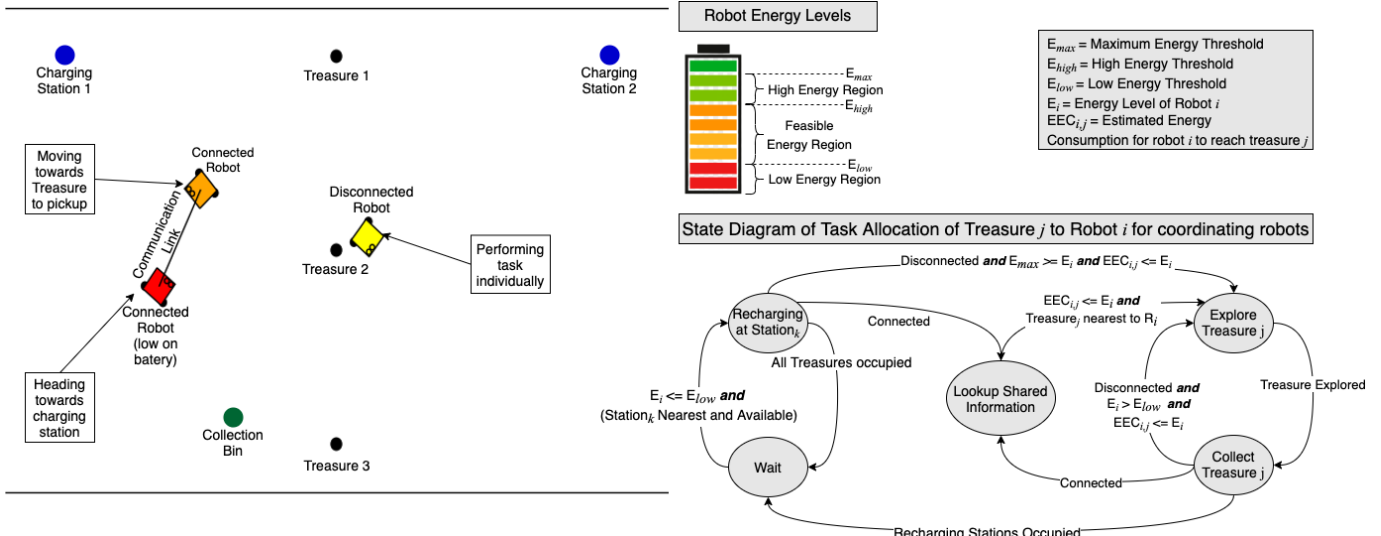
Charging Station 1

Treasure 1

Charging Station 2

Moving towards Treasure to pickup

Connected Robot

Communication Link

Disconnected Robot

Treasure 2

Performing task individually

Connected Robot (low on batery)

Heading towards charging station

Collection Bin

Treasure 3

Robot Energy Levels

E$_{max}$

High Energy Region

E$_{high}$

Feasible Energy Region

E$_{low}$

Low Energy Region

E$_{max}$ = Maximum Energy Threshold
E$_{high}$ = High Energy Threshold
E$_{low}$ = Low Energy Threshold
E$_i$ = Energy Level of Robot $i$
EEC$_{i,j}$ = Estimated Energy Consumption for robot $i$ to reach treasure $j$

State Diagram of Task Allocation of Treasure $j$ to Robot $i$ for coordinating robots

Disconnected *and* E$_{max}$ >= E$_i$ *and* EEC$_{i,j}$ <= E$_i$

Recharging at Station$_k$

Connected

EEC$_{i,j}$ <= E$_i$ *and* Treasure$_j$ nearest to R$_i$

Explore Treasure j

All Treasures occupied

E$_i$ <= E$_{low}$ *and* (Station$_k$ Nearest and Available)

Lookup Shared Information

Treasure Explored

Disconnected *and* E$_i$ > E$_{low}$ *and* EEC$_{i,j}$ <= E$_i$

Wait

Collect Treasure j

Connected

Recharging Stations Occupied